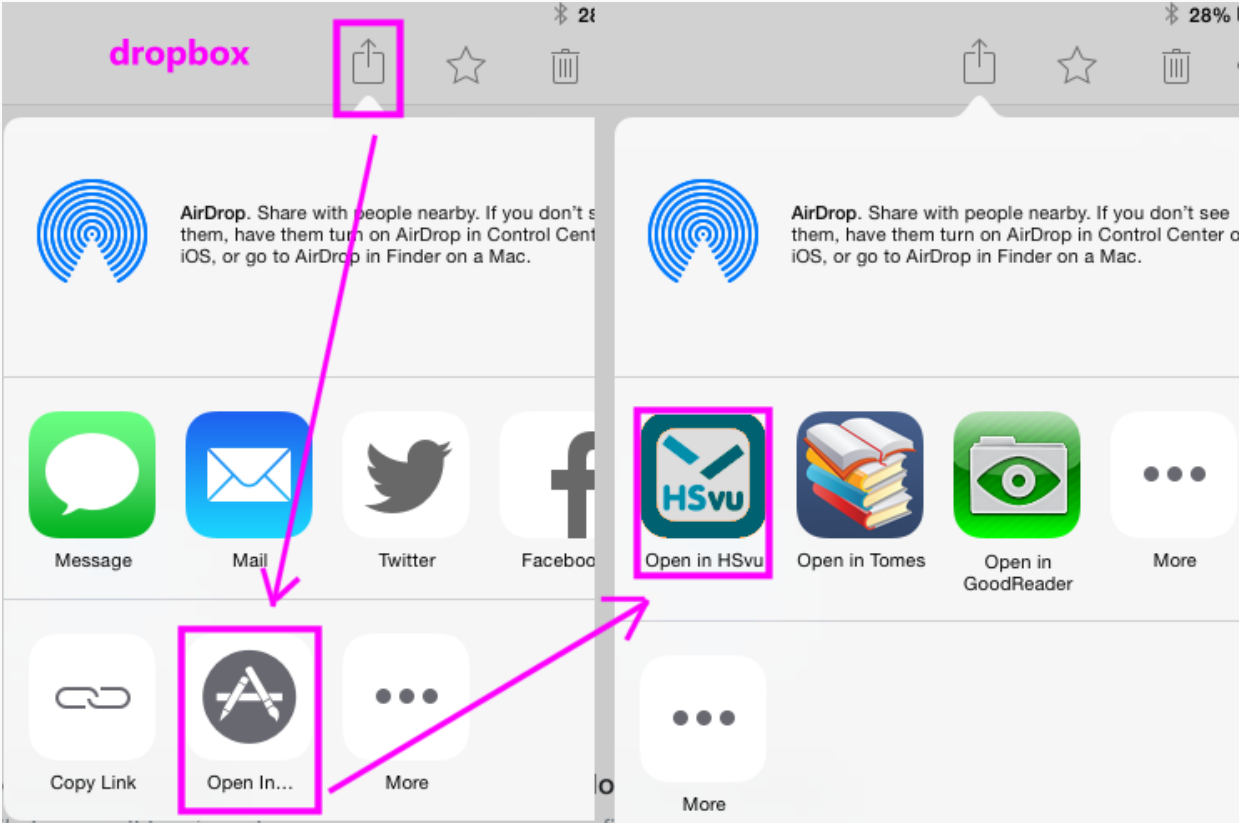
dropbox

28

AirDrop. Share with people nearby. If you don't s them, have them turn on AirDrop in Control Cente iOS, or go to AirDrop in Finder on a Mac.

Message

Mail

Twitter

Faceboo

Copy Link

Open In...

More

28%

AirDrop. Share with people nearby. If you don't see them, have them turn on AirDrop in Control Center o iOS, or go to AirDrop in Finder on a Mac.

HSvu

Open in HSvu

Open in Tomes

Open in GoodReader

More

More